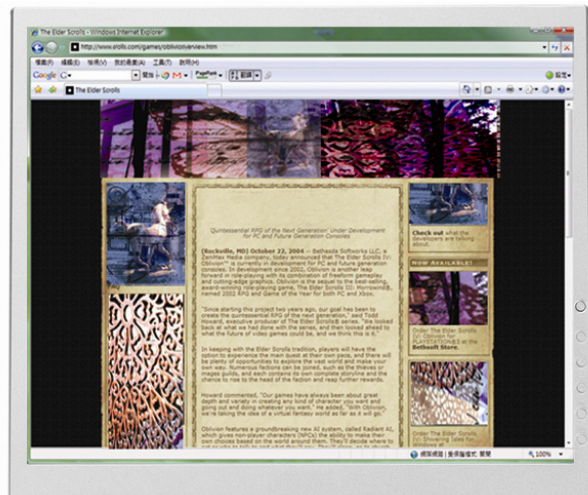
The Elder Scrolls - Windows Internet Explorer

http://www.elderscrolls.com/games/oblivion_overview.htm

檔案(F) 編輯(E) 檢視(V) 我的最愛(A) 工具(T) 說明(H)

Google

The Elder Scrolls

"Quintessential RPG of the Next Generation" Under Development for PC and Future Generation Consoles

(Rockville, MD) October 22, 2004 — Bethesda Softworks LLC, a ZeniMax Media company, today announced that The Elder Scrolls IV: Oblivion™ is currently in development for PC and future generation consoles. In development since 2002, Oblivion is another leap forward in role-playing with its combination of freeform gameplay and cutting-edge graphics. Oblivion is the sequel to the best-selling, award-winning role-playing game, The Elder Scrolls III: Morrowind®, named 2002 RPG and Game of the Year for both PC and Xbox.

"Since starting this project two years ago, our goal has been to create the quintessential RPG of the next generation," said Todd Howard, executive producer of The Elder Scrolls® series. "We looked back at what we had done with the series, and then looked ahead to what the future of video games could be, and we think this is it."

In keeping with the Elder Scrolls tradition, players will have the option to experience the main quest at their own pace, and there will be plenty of opportunities to explore the vast world and make your own way. Numerous factions can be joined, such as the thieves or mages guilds, and each contains its own complete storyline and the chance to rise to the head of the faction and reap further rewards.

Howard commented, "Our games have always been about great depth and variety in creating any kind of character you want and going out and doing whatever you want." He added, "With Oblivion, we're taking the idea of a virtual fantasy world as far as it will go."

Oblivion features a groundbreaking new AI system, called Radiant AI, which gives non-player characters (NPCs) the ability to make their own choices based on the world around them. They'll decide where to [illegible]

Check out what the developers are talking about.

NOW AVAILABLE!

Order The Elder Scrolls IV: Oblivion for PLAYSTATION®3 at the Bethesda Store.

Order The Elder Scrolls IV: Shivering Isles for Windows at

網際網路 | 受保護模式: 開啟

100%